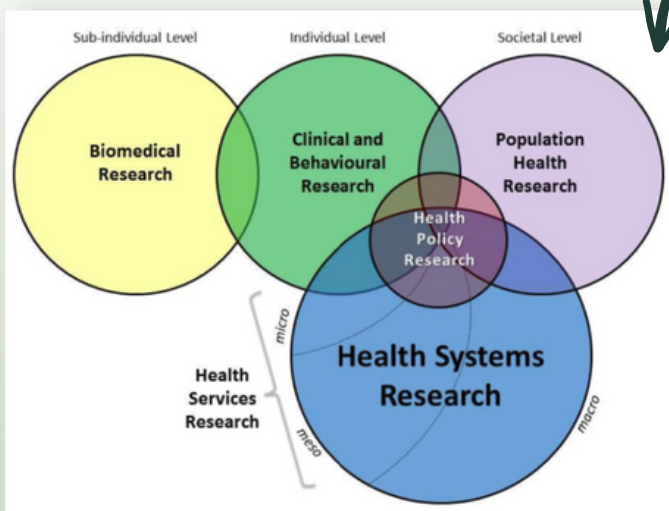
Sub-individual Level

Individual Level

Societal Level

Biomedical Research

Clinical and Behavioural Research

Population Health Research

Health Policy Research

micro

Health Services Research

meso

Health Systems Research

macro